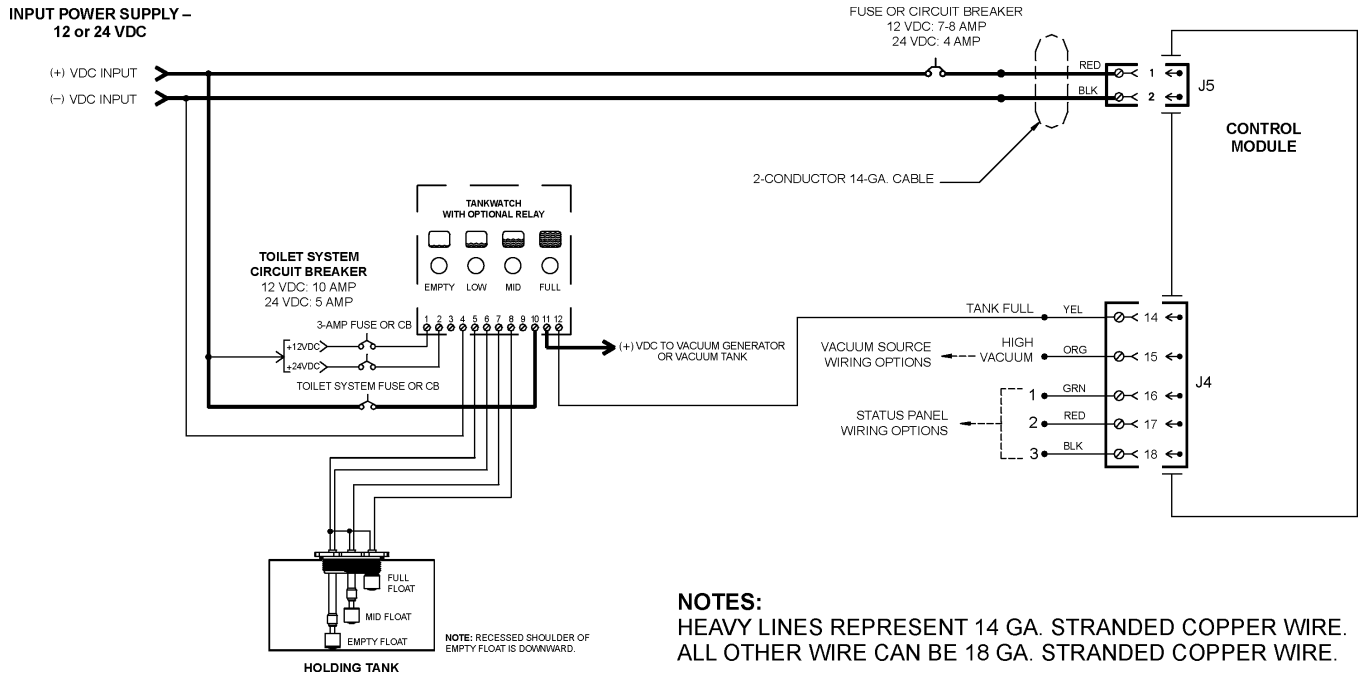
INPUT POWER SUPPLY – 12 or 24 VDC

(+) VDC INPUT
(–) VDC INPUT

FUSE OR CIRCUIT BREAKER
12 VDC: 7-8 AMP
24 VDC: 4 AMP

RED
BLK
1
2
J5

CONTROL MODULE

2-CONDUCTOR 14-GA. CABLE

TANKWATCH
WITH OPTIONAL RELAY

EMPTY LOW MID FULL

TOILET SYSTEM
CIRCUIT BREAKER
12 VDC: 10 AMP
24 VDC: 5 AMP

3-AMP FUSE OR CB
1 2 3 4 5 6 7 8 9 10 11 12
+12VDC
+24VDC
TOILET SYSTEM FUSE OR CB

(+) VDC TO VACUUM GENERATOR OR VACUUM TANK

TANK FULL
YEL
14
VACUUM SOURCE WIRING OPTIONS
HIGH VACUUM
ORG
15
1
GRN
16
J4
STATUS PANEL WIRING OPTIONS
2
RED
17
3
BLK
18

FULL FLOAT
MID FLOAT
EMPTY FLOAT
HOLDING TANK

NOTE: RECESSED SHOULDER OF EMPTY FLOAT IS DOWNWARD.

NOTES:
HEAVY LINES REPRESENT 14 GA. STRANDED COPPER WIRE.
ALL OTHER WIRE CAN BE 18 GA. STRANDED COPPER WIRE.